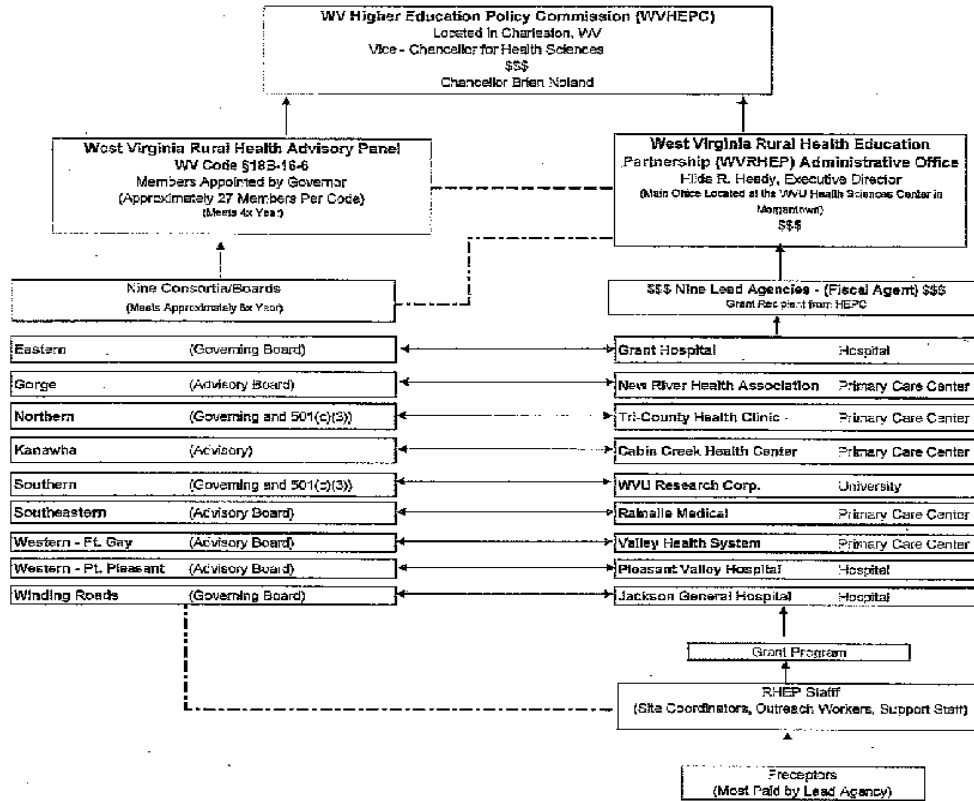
WV Higher Education Policy Commission (WVHEPC)
Located in Charleston, WV
Vice - Chancellor for Health Sciences
$$$
Chancellor Brian Noland

West Virginia Rural Health Advisory Panel
WV Code §18B-16-6
Members Appointed by Governor
(Approximately 27 Members Per Code)
(Meets 4x Year)

West Virginia Rural Health Education Partnership (WVRHEP) Administrative Office
Hilda R. Heady, Executive Director
(Main Office Located at the WVU Health Sciences Center in Morgantown)
$$$

Nine Consortia/Boards
(Meets Approximately 6x Year)

$$$ Nine Lead Agencies - (Fiscal Agent) $$$
Grant Recipient from HEPC

| | | | |
|---|---|---|---|
| Eastern | (Governing Board) | Grant Hospital | Hospital |
| Gorge | (Advisory Board) | New River Health Association | Primary Care Center |
| Northern | (Governing and 501(c)(3)) | Tri-County Health Clinic | Primary Care Center |
| Kanawha | (Advisory) | Cabin Creek Health Center | Primary Care Center |
| Southern | (Governing and 501(c)(3)) | WVU Research Corp. | University |
| Southeastern | (Advisory Board) | Rainelle Medical | Primary Care Center |
| Western - Ft. Gay | (Advisory Board) | Valley Health System | Primary Care Center |
| Western - Pt. Pleasant | (Advisory Board) | Pleasant Valley Hospital | Hospital |
| Winding Roads | (Governing Board) | Jackson General Hospital | Hospital |

Grant Program

RHEP Staff
(Site Coordinators, Outreach Workers, Support Staff)

Preceptors
(Most Paid by Lead Agency)